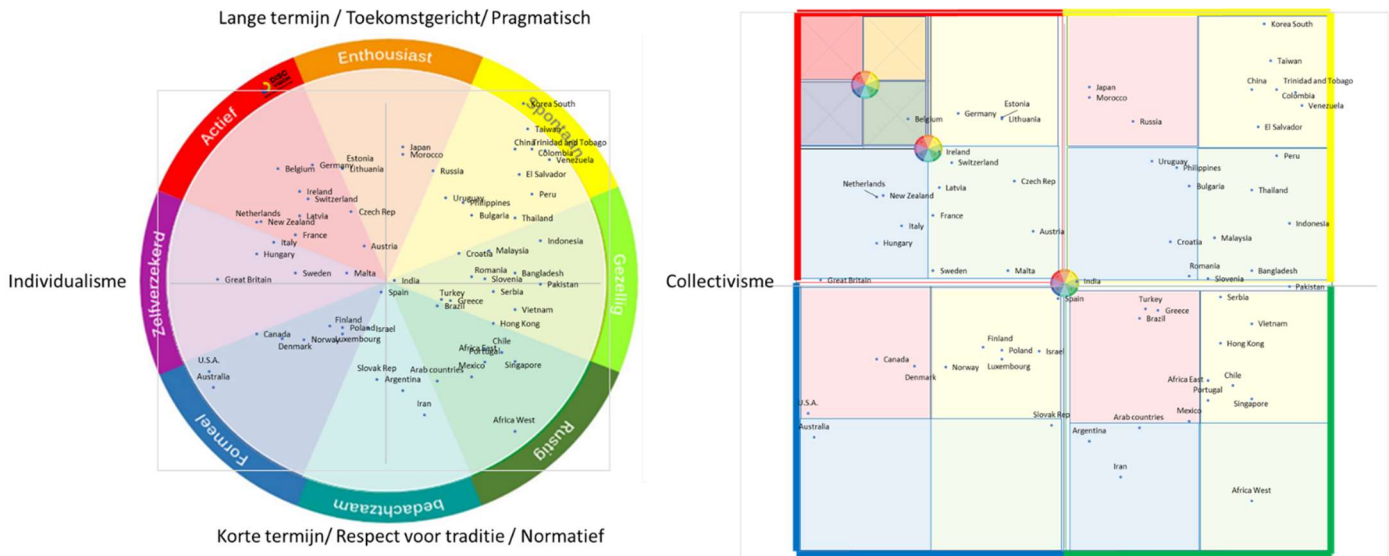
Lange termijn / Toekomstgericht/ Pragmatisch

Enthousiast
Spontaan
Gezellig
Rustig
bedachtzaam
Formeel
Zelfverzekerd
Actief

Individualisme

Collectivisme

Korte termijn/ Respect voor traditie / Normatief

Korea South
Taiwan
China
Trinidad and Tobago
Colombia
Venezuela
El Salvador
Peru
Japan
Morocco
Russia
Estonia
Lithuania
Belgium
Germany
Ireland
Switzerland
Netherlands
New Zealand
Latvia
Czech Rep
France
Italy
Hungary
Austria
Uruguay
Philippines
Bulgaria
Thailand
Croatia
Malaysia
Indonesia
Romania
Slovenia
Bangladesh
Pakistan
Great Britain
Sweden
Malta
India
Spain
Turkey
Greece
Brazil
Serbia
Vietnam
Hong Kong
Finland
Poland
Israel
Canada
Norway
Luxembourg
Denmark
Chile
Africa East
Portugal
Singapore
Mexico
U.S.A.
Australia
Slovak Rep
Argentina
Arab countries
Iran
Africa West